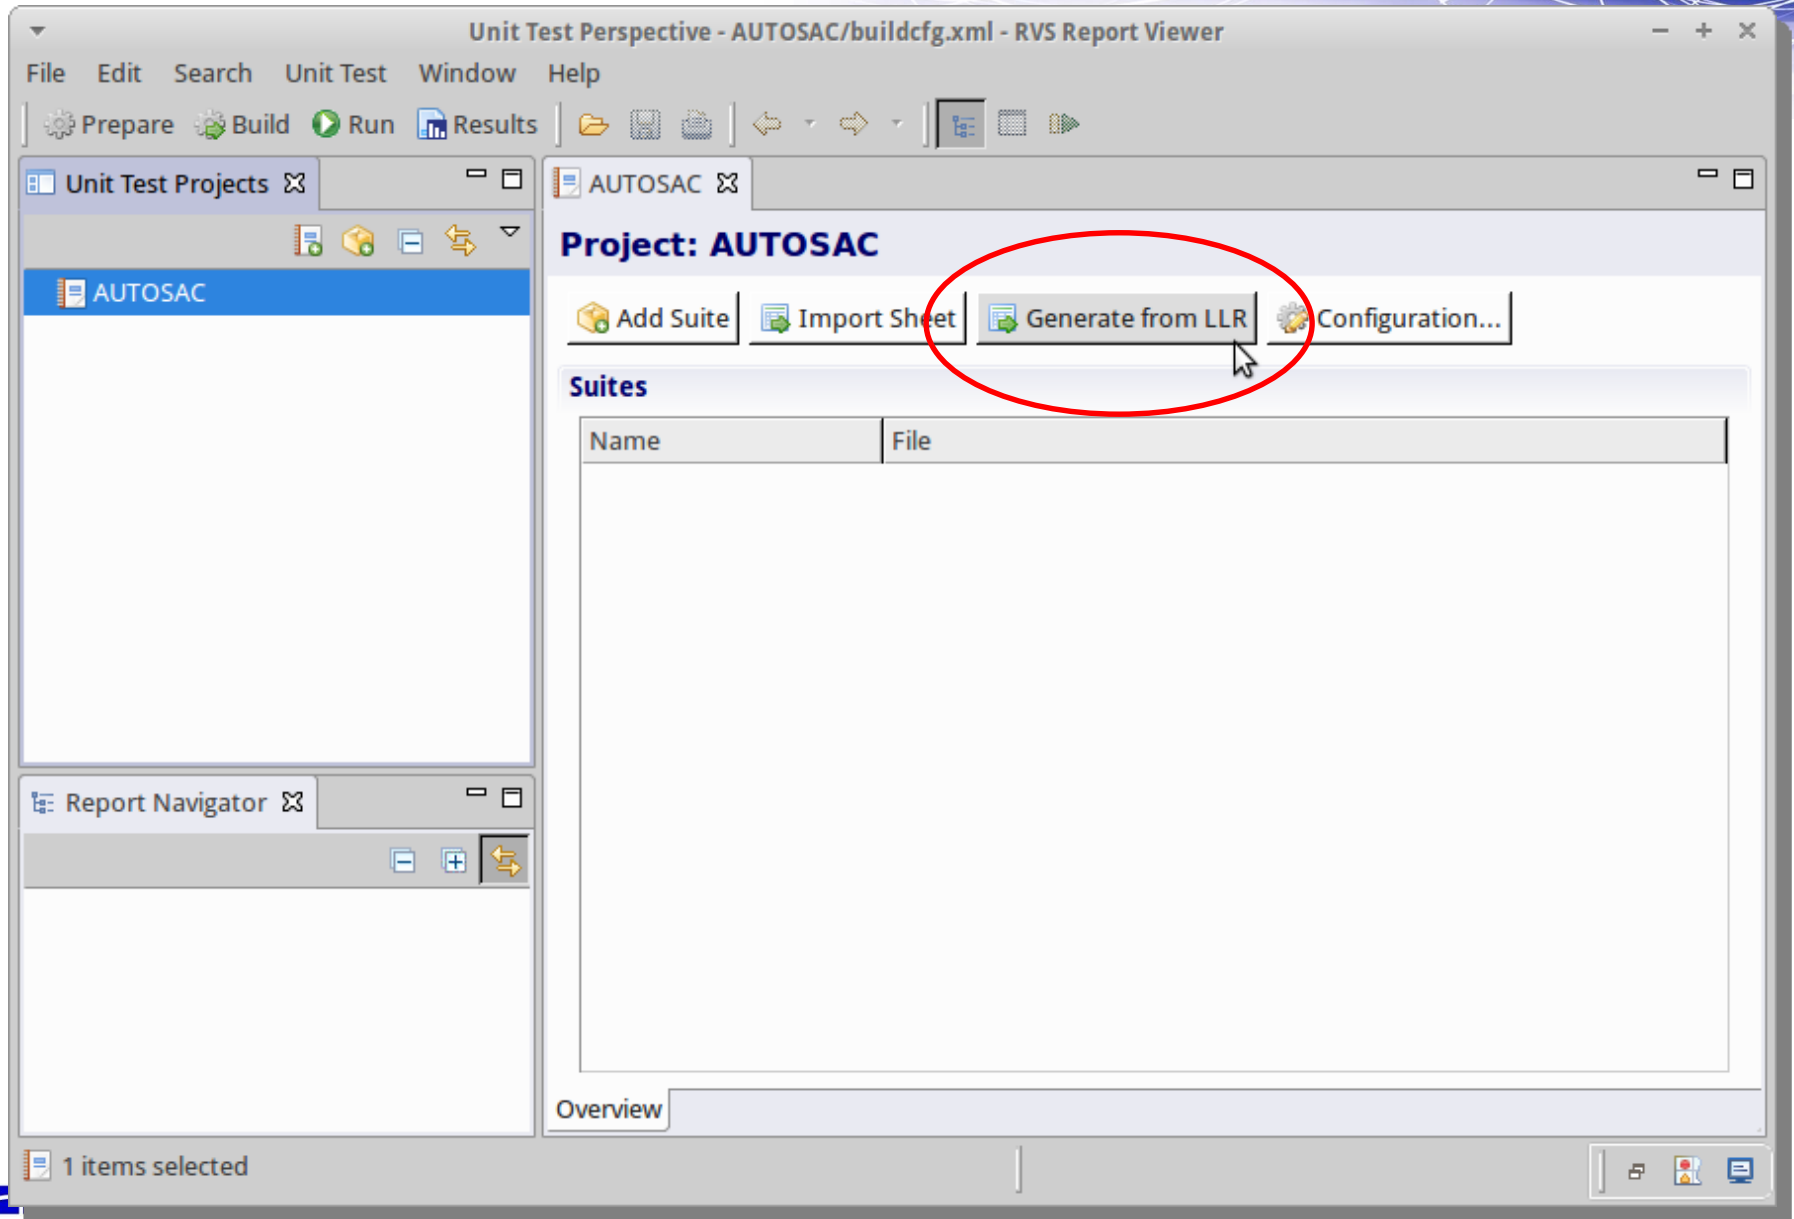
Unit Test Perspective - AUTOSAC/buildcfg.xml - RVS Report Viewer

File Edit Search Unit Test Window Help

Prepare Build Run Results

Unit Test Projects

AUTOSAC

AUTOSAC

Project: AUTOSAC

Add Suite Import Sheet Generate from LLR Configuration...

Suites

| Name | File |
|---|---|

Overview

Report Navigator

1 items selected